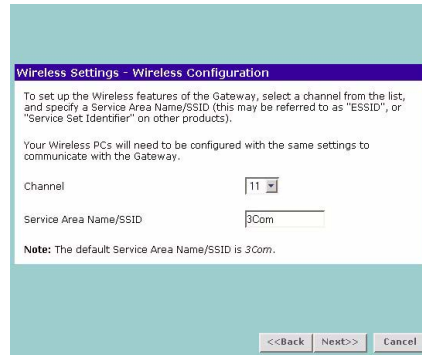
Wireless Settings - Wireless Configuration

To set up the Wireless features of the Gateway, select a channel from the list, and specify a Service Area Name/SSID (this may be referred to as "ESSID", or "Service Set Identifier" on other products).

Your Wireless PCs will need to be configured with the same settings to communicate with the Gateway.

Channel 11

Service Area Name/SSID 3Com

Note: The default Service Area Name/SSID is 3Com.

<<Back Next>> Cancel